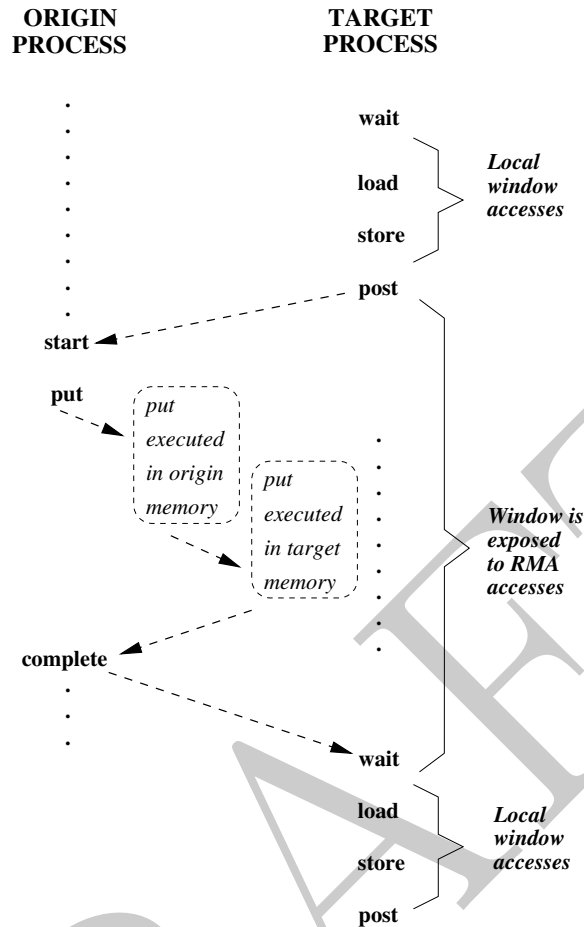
ORIGIN PROCESS

TARGET PROCESS

wait

load

store

Local window accesses

post

start

put

put executed in origin memory

put executed in target memory

Window is exposed to RMA accesses

complete

wait

load

store

Local window accesses

post